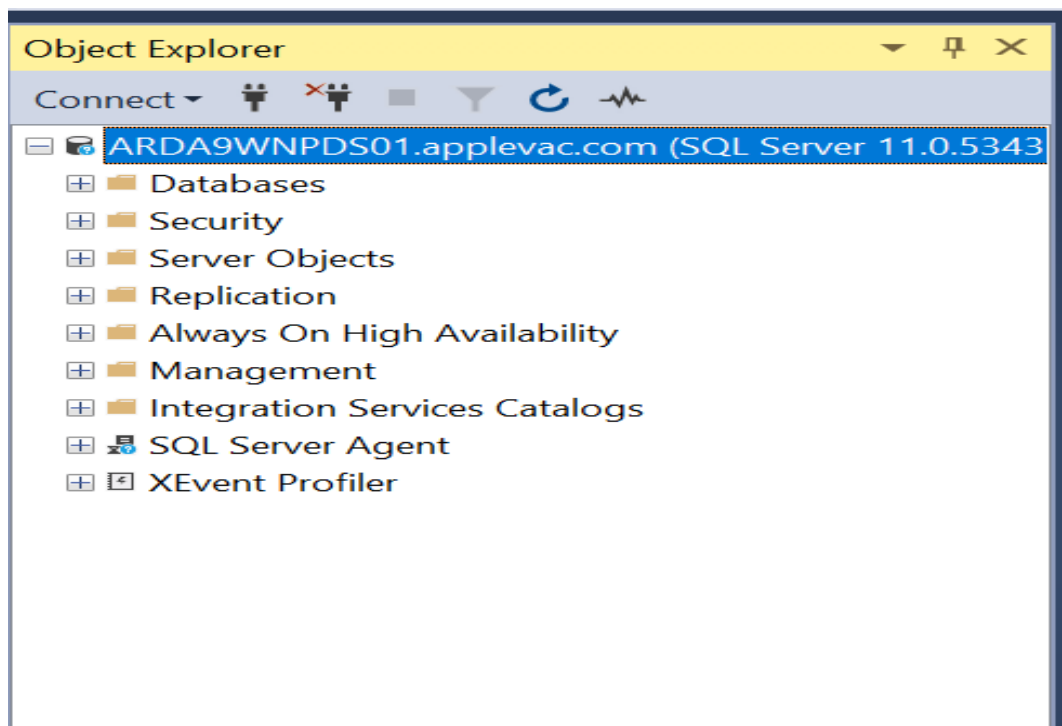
Object Explorer

Connect

ARDA9WNPDS01.applevac.com (SQL Server 11.0.5343

Databases

Security

Server Objects

Replication

Always On High Availability

Management

Integration Services Catalogs

SQL Server Agent

XEvent Profiler